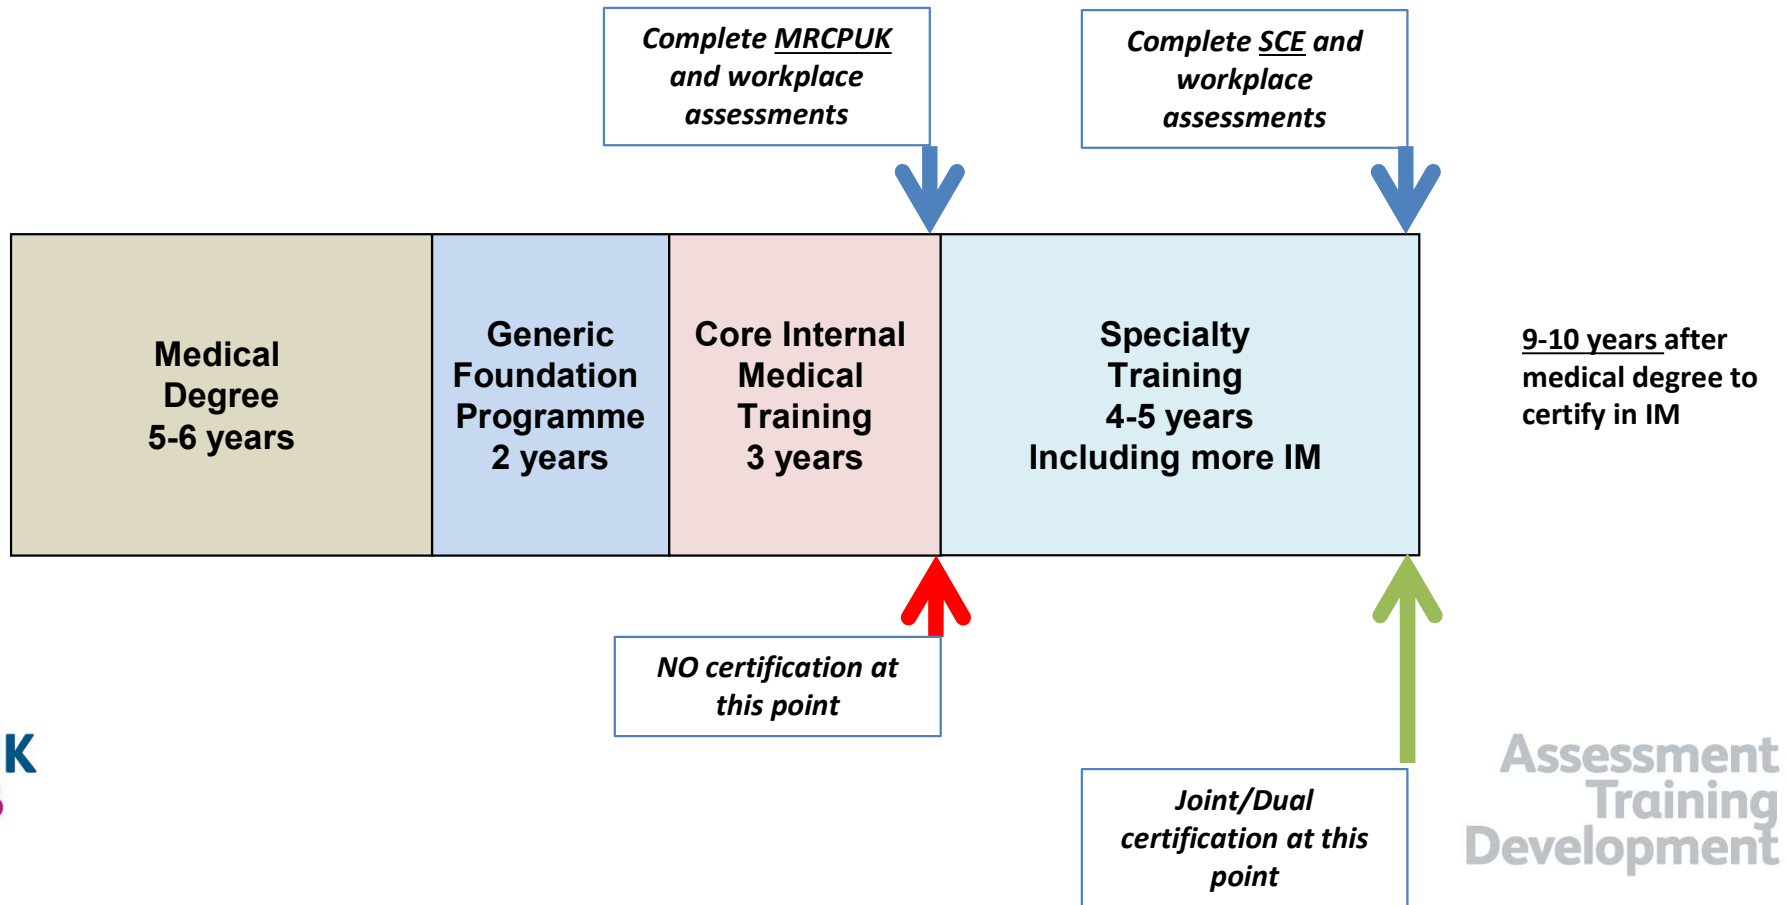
Complete MRCPUK and workplace assessments

Complete SCE and workplace assessments

Medical Degree 5-6 years

Generic Foundation Programme 2 years

Core Internal Medical Training 3 years

Specialty Training 4-5 years Including more IM

9-10 years after medical degree to certify in IM

NO certification at this point

Joint/Dual certification at this point

K

Assessment Training Development